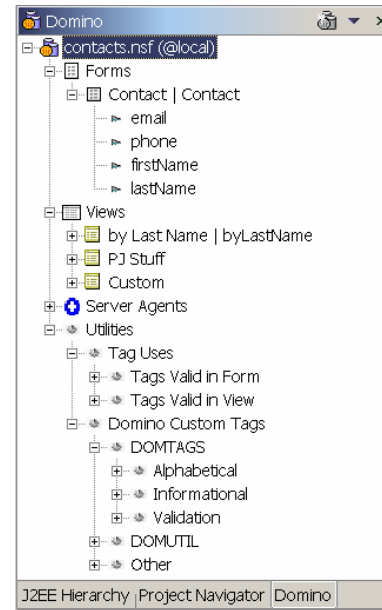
Domino

contacts.nsf (@local)

Forms

Contact | Contact

email

phone

firstName

lastName

Views

by Last Name | byLastName

PJ Stuff

Custom

Server Agents

Utilities

Tag Uses

Tags Valid in Form

Tags Valid in View

Domino Custom Tags

DOMTAGS

Alphabetical

Informational

Validation

DOMUTIL

Other

J2EE Hierarchy | Project Navigator | Domino